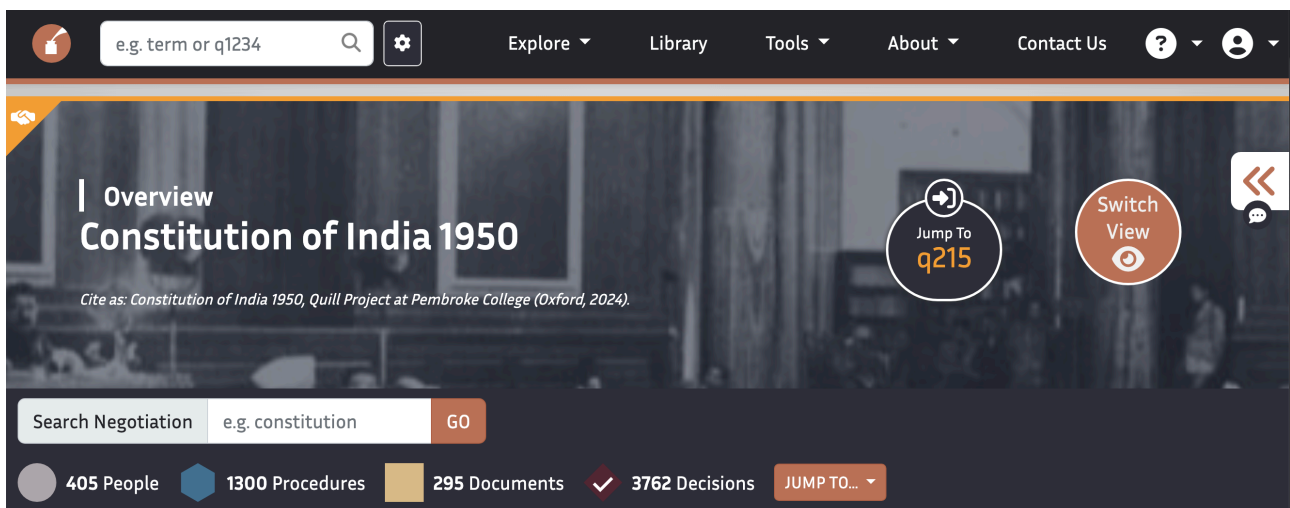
e.g. term or q1234

Explore Library Tools About Contact Us

Overview
Constitution of India 1950

Cite as: Constitution of India 1950, Quill Project at Pembroke College (Oxford, 2024).

Jump To
q215

Switch View

Search Negotiation e.g. constitution GO

405 People 1300 Procedures 295 Documents 3762 Decisions JUMP TO...